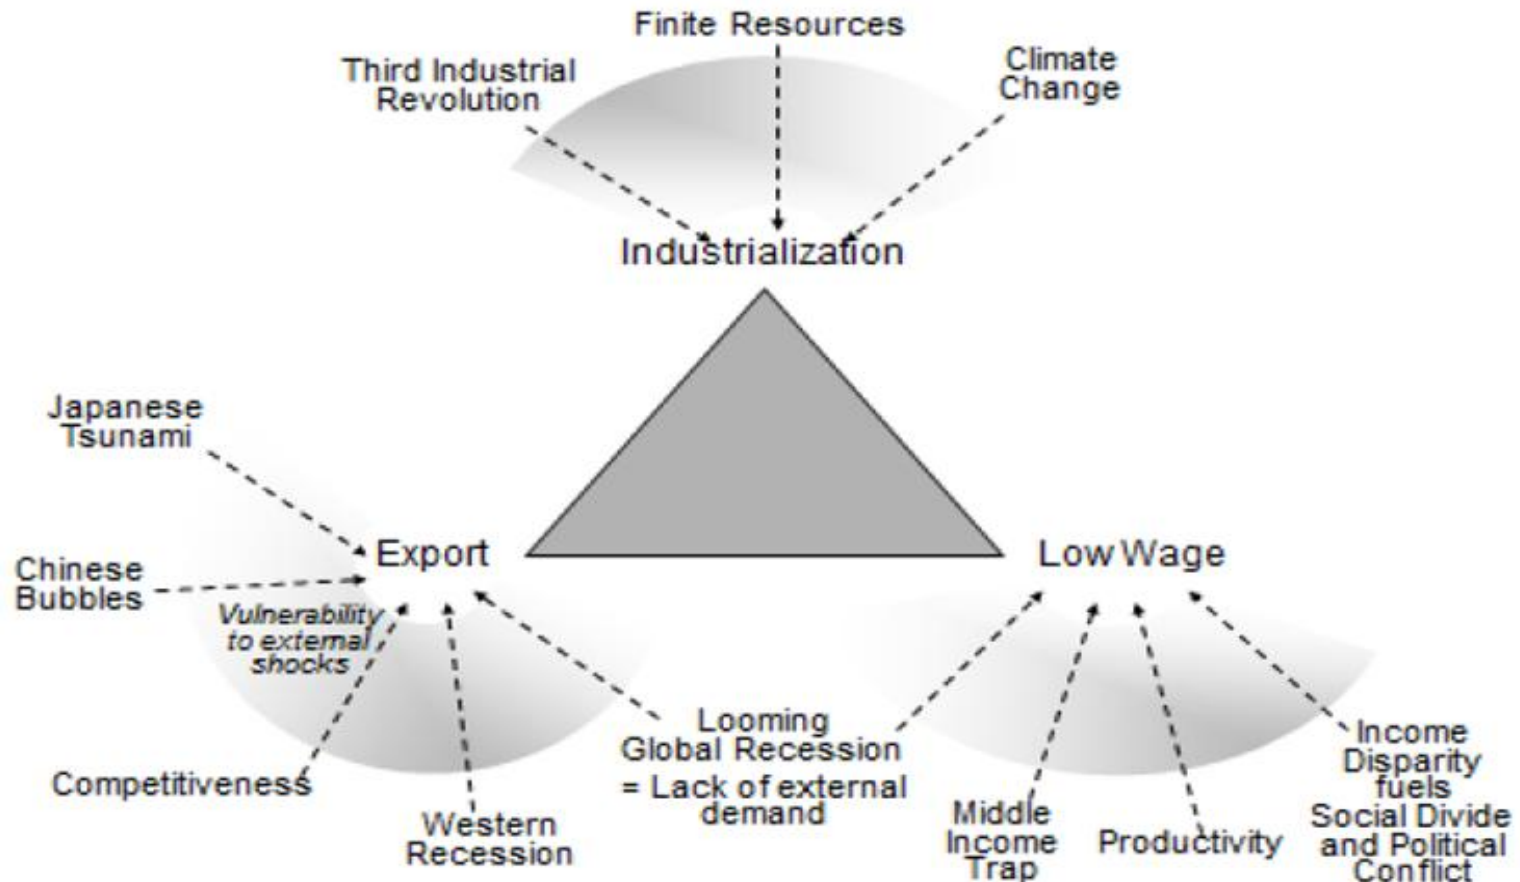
Finite Resources

Third Industrial Revolution

Climate Change

Industrialization

Japanese Tsunami

Chinese Bubbles

Vulnerability to external shocks

Export

Low Wage

Competitiveness

Western Recession

Looming Global Recession = Lack of external demand

Middle Income Trap

Productivity

Income Disparity fuels Social Divide and Political Conflict